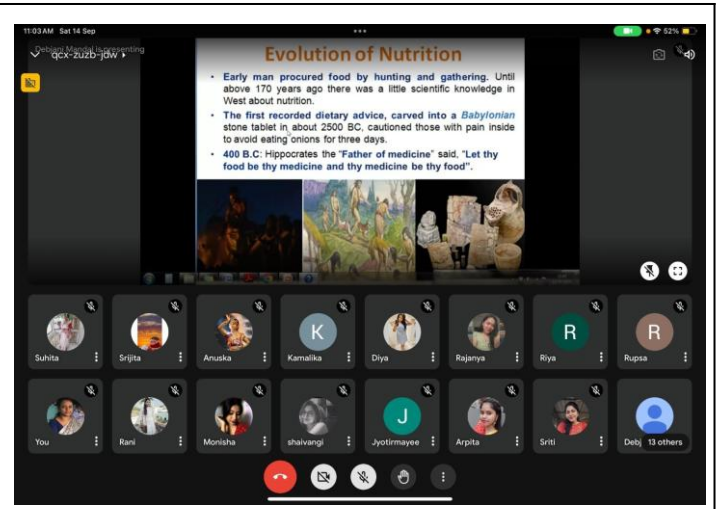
11:03 AM Sat 14 Sep

52%

Debjani Mandal is presenting

qcx-zuzb-jdw

Evolution of Nutrition

• Early man procured food by hunting and gathering. Until above 170 years ago there was a little scientific knowledge in West about nutrition.

• The first recorded dietary advice, carved into a Babylonian stone tablet in about 2500 BC, cautioned those with pain inside to avoid eating onions for three days.

• 400 B.C: Hippocrates the "Father of medicine" said, "Let thy food be thy medicine and thy medicine be thy food".

Suhita

Srijita

Anuska

K

Kamalika

Diya

Rajanya

R

Riya

R

Rupsa

You

Rani

Monisha

shaivangi

J

Jyotirmayee

Arpita

Sriti

Debj

13 others